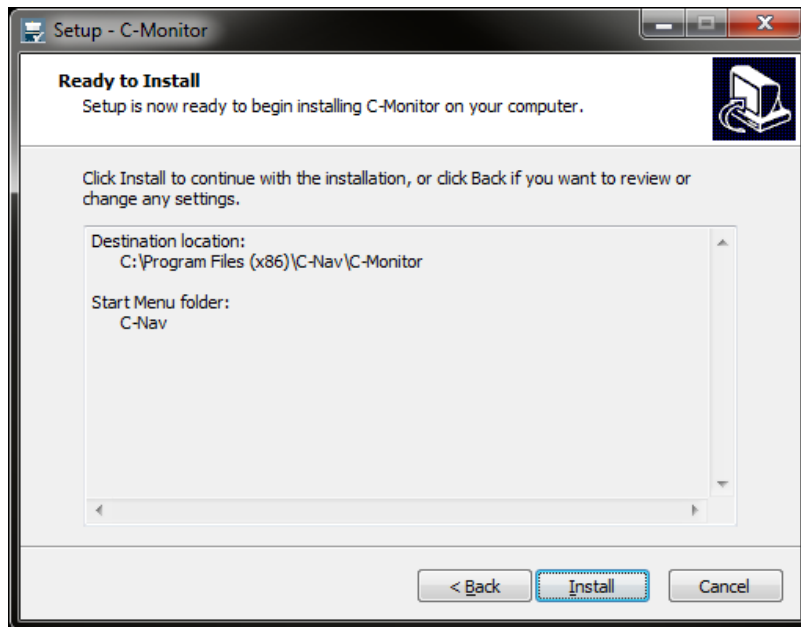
Setup - C-Monitor

Ready to Install

Setup is now ready to begin installing C-Monitor on your computer.

Click Install to continue with the installation, or click Back if you want to review or change any settings.

Destination location:
C:\Program Files (x86)\C-Nav\C-Monitor

Start Menu folder:
C-Nav

< Back | Install | Cancel